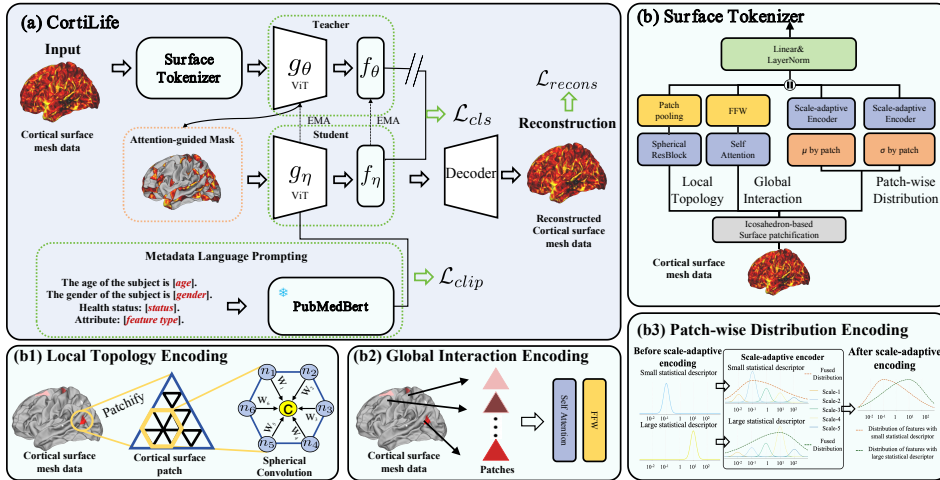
(a) CortiLife

Input

Cortical surface mesh data

Surface Tokenizer

Teacher

$g_\theta$
ViT

$f_\theta$

EMA

EMA

$\mathcal{L}_{cls}$

$\mathcal{L}_{recons}$

Reconstruction

Attention-guided Mask

Student

$g_\eta$
ViT

$f_\eta$

Decoder

Reconstructed Cortical surface mesh data

Metadata Language Prompting

The age of the subject is [age].
The gender of the subject is [gender].
Health status: [status].
Attribute: [feature type].

PubMedBert

$\mathcal{L}_{clip}$

(b) Surface Tokenizer

Linear& LayerNorm

Patch pooling

FFW

Scale-adaptive Encoder

Scale-adaptive Encoder

Spherical ResBlock

Self Attention

$\mu$ by patch

$\sigma$ by patch

Local Topology

Global Interaction

Patch-wise Distribution

Icosahedron-based Surface patchification

Cortical surface mesh data

(b1) Local Topology Encoding

Patchify

Cortical surface mesh data

Cortical surface patch

$n_1$ $n_2$ $n_3$ $n_4$ $n_5$ $n_6$ C
$W_1$ $W_2$ $W_3$ $W_4$ $W_5$ $W_6$

Spherical Convolution

(b2) Global Interaction Encoding

Cortical surface mesh data

Patches

Self Attention

FFW

(b3) Patch-wise Distribution Encoding

Before scale-adaptive encoding

Small statistical descriptor

Large statistical descriptor

Scale-adaptive encoder

Small statistical descriptor

Fused Distribution

Scale-1
Scale-2
Scale-3
Scale-4
Scale-5

Large statistical descriptor

Fused Distribution

After scale-adaptive encoding

Distribution of features with small statistical descriptor

Distribution of features with large statistical descriptor